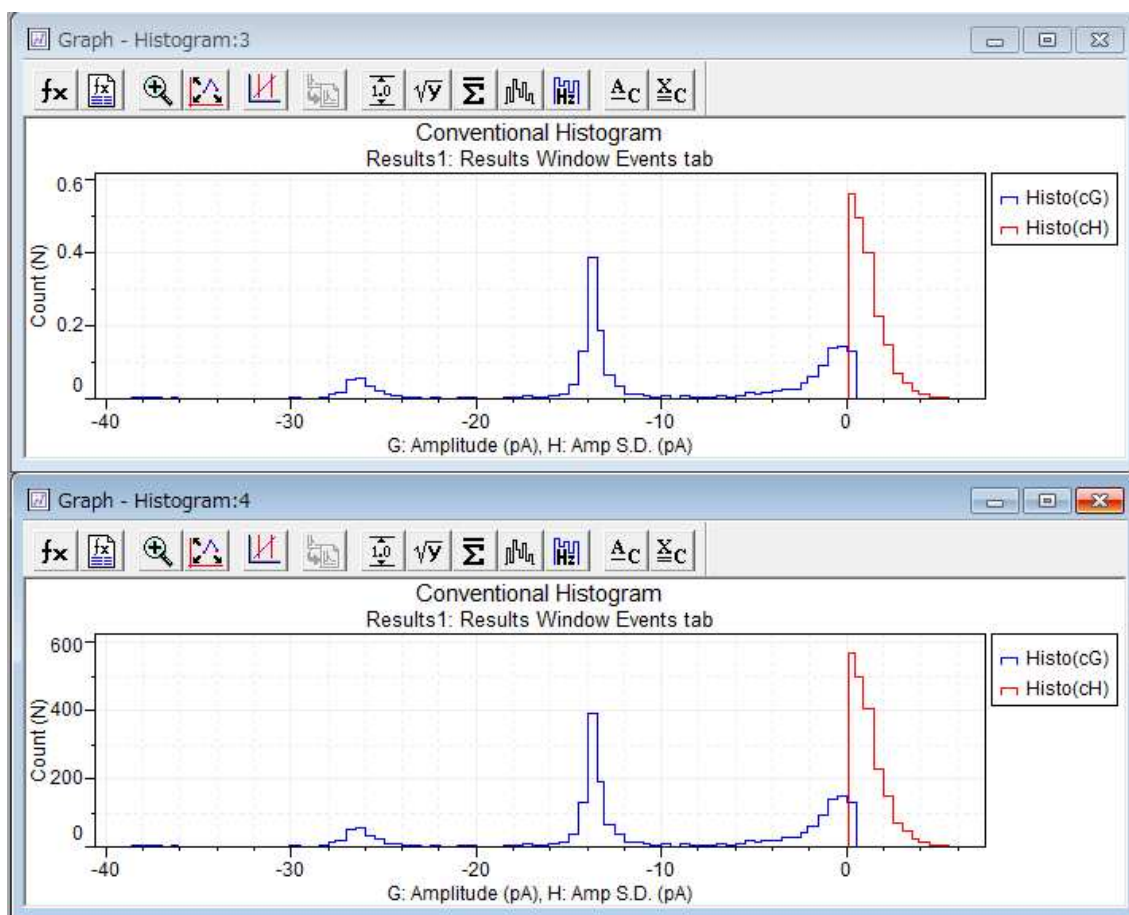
Graph - Histogram:3

fx $\sqrt{y}$ $\Sigma$ $A_C$ $\bar{X}_C$ 1.0

Conventional Histogram
Results1: Results Window Events tab

Count (N)
0.6
0.4
0.2
0

-40 -30 -20 -10 0

G: Amplitude (pA), H: Amp S.D. (pA)

Histo(cG)
Histo(cH)

Graph - Histogram:4

fx $\sqrt{y}$ $\Sigma$ $A_C$ $\bar{X}_C$ 1.0

Conventional Histogram
Results1: Results Window Events tab

Count (N)
600
400
200
0

-40 -30 -20 -10 0

G: Amplitude (pA), H: Amp S.D. (pA)

Histo(cG)
Histo(cH)